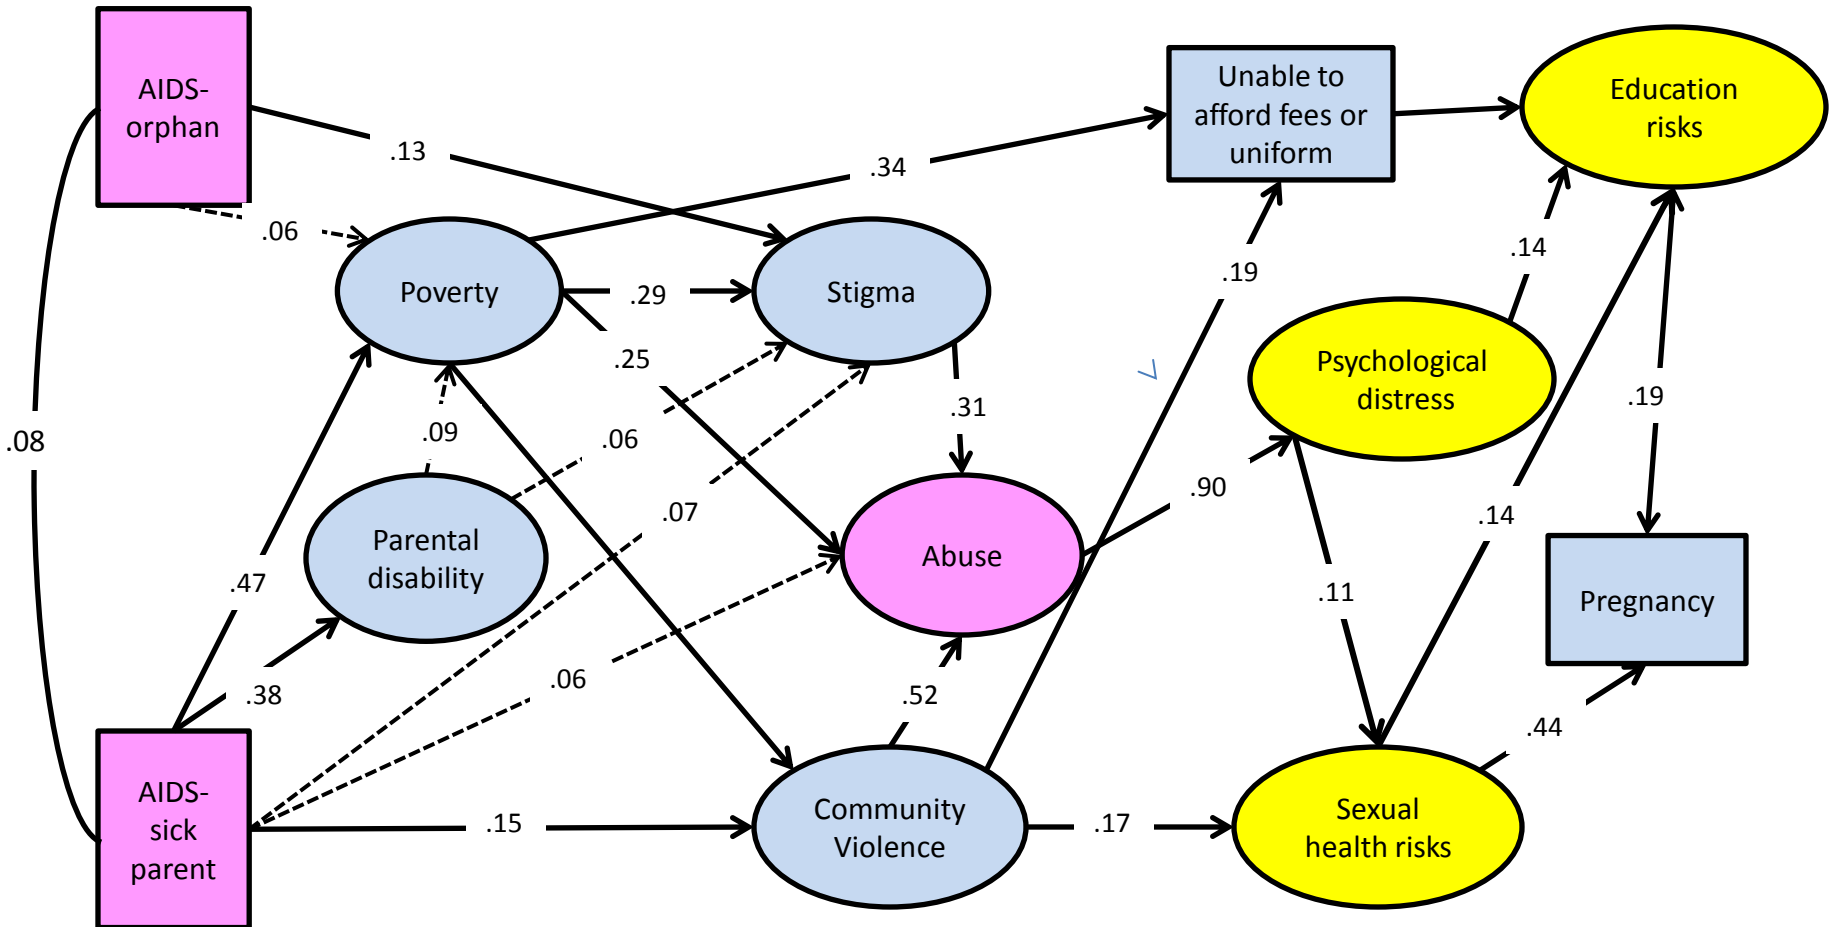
AIDS-orphan

.13

.34

Unable to afford fees or uniform

Education risks

.06

Poverty

.29

Stigma

.19

.14

.25

Psychological distress

.08

.09

.06

.31

.19

Parental disability

.07

Abuse

.90

.14

.47

.11

Pregnancy

.38

.06

.52

.44

AIDS-sick parent

.15

Community Violence

.17

Sexual health risks